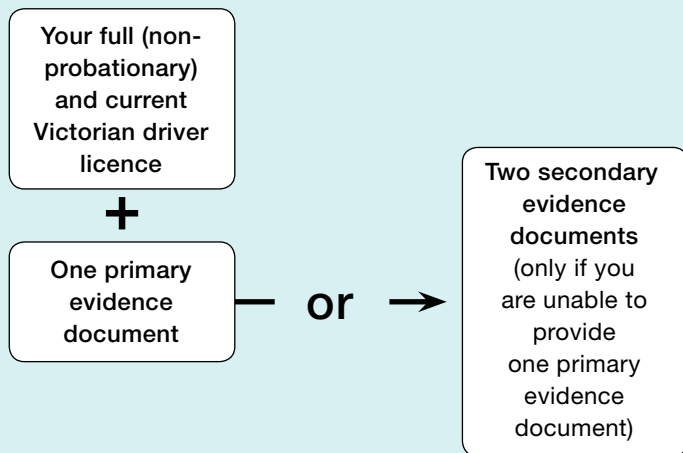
Your full (non-probationary) and current Victorian driver licence

+

One primary evidence document

or

Two secondary evidence documents (only if you are unable to provide one primary evidence document)